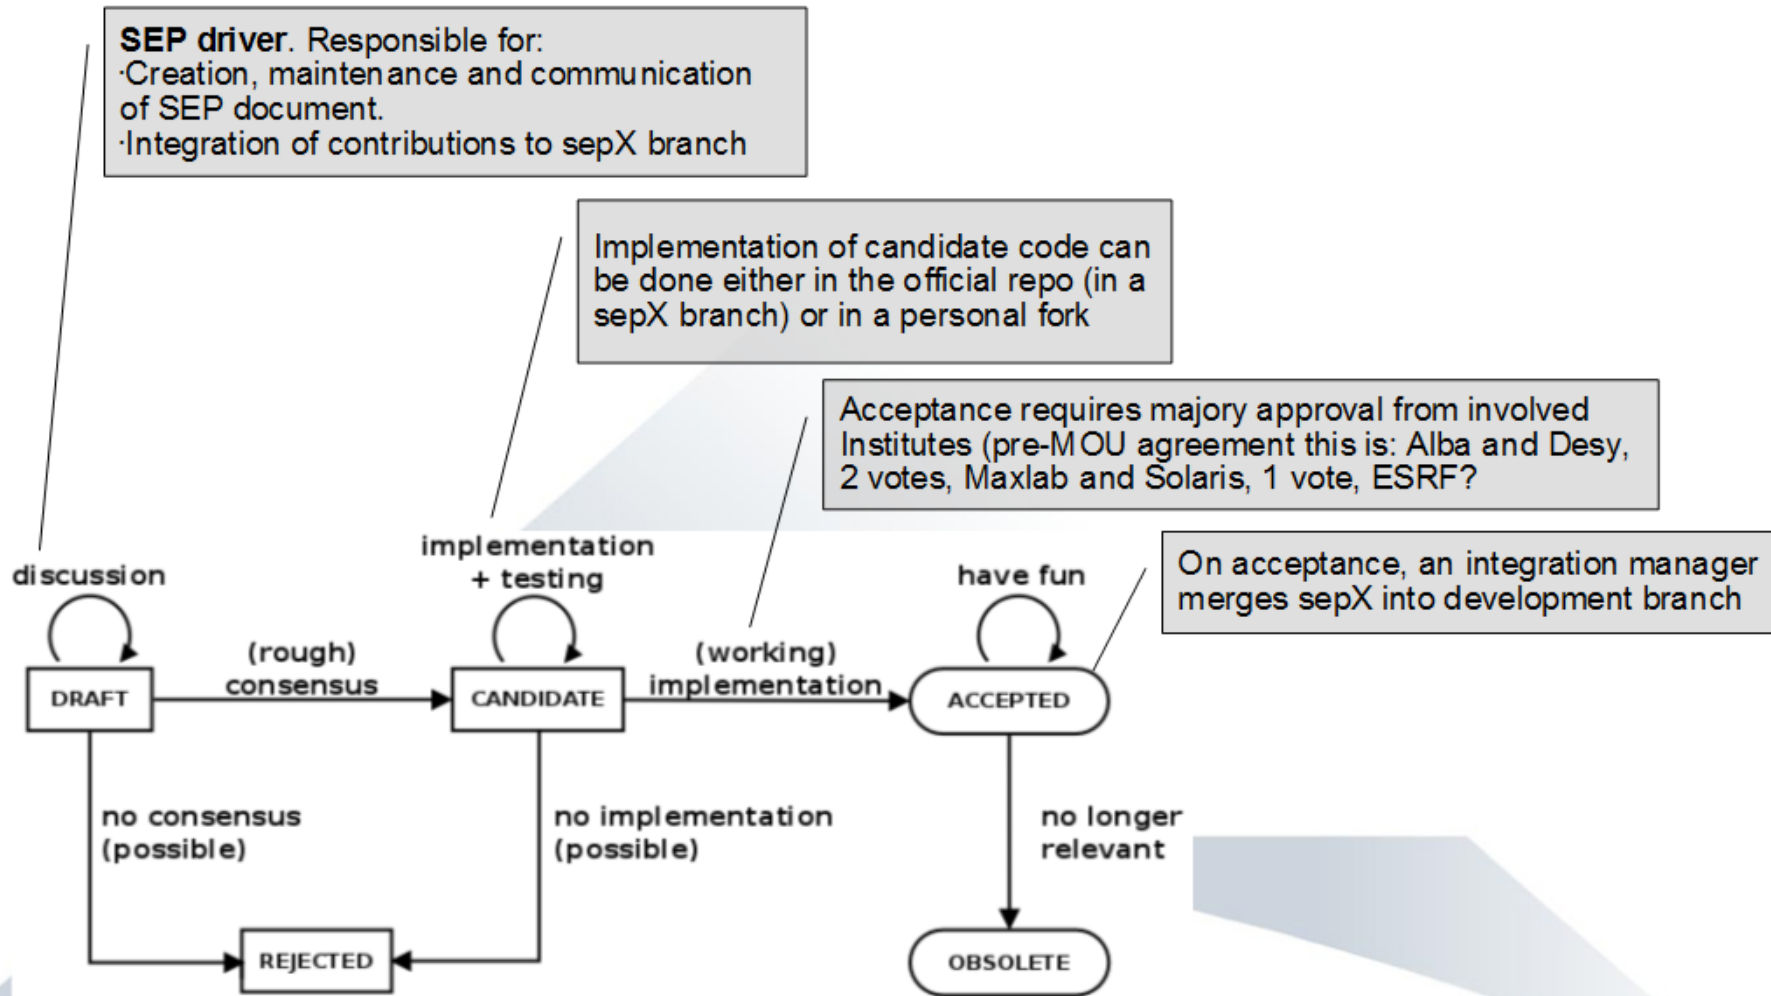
**SEP driver**. Responsible for:
·Creation, maintenance and communication of SEP document.
·Integration of contributions to sepX branch

Implementation of candidate code can be done either in the official repo (in a sepX branch) or in a personal fork

Acceptance requires majory approval from involved Institutes (pre-MOU agreement this is: Alba and Desy, 2 votes, Maxlab and Solaris, 1 vote, ESRF?

On acceptance, an integration manager merges sepX into development branch

discussion

implementation + testing

have fun

(rough) consensus

(working) implementation

DRAFT

CANDIDATE

ACCEPTED

no consensus (possible)

no implementation (possible)

no longer relevant

REJECTED

OBSOLETE